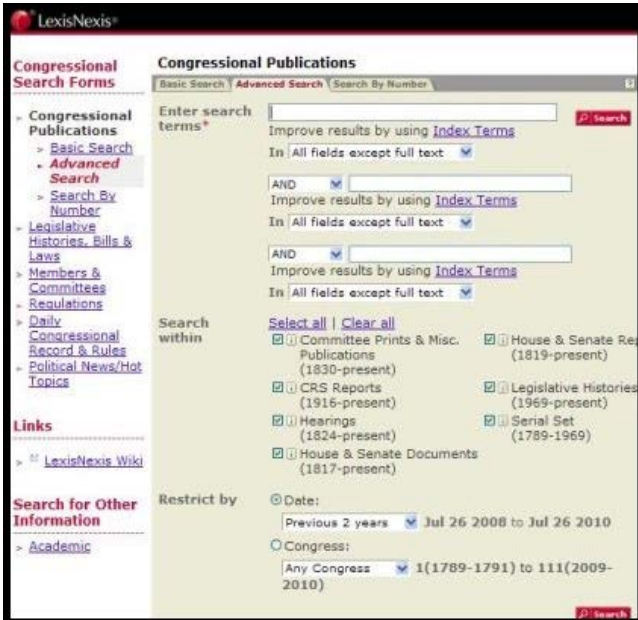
LexisNexis®

Congressional Search Forms

Congressional Publications
Basic Search
Advanced Search
Search By Number
Legislative Histories, Bills & Laws
Members & Committees
Regulations
Daily Congressional Record & Rules
Political News/Hot Topics

Links

LexisNexis Wiki

Search for Other Information

Academic

Congressional Publications

Basic Search | Advanced Search | Search By Number

Enter search terms*

Search

Improve results by using Index Terms

In All fields except full text

AND

Improve results by using Index Terms

In All fields except full text

AND

Improve results by using Index Terms

In All fields except full text

Search within

Select all | Clear all

Committee Prints & Misc. Publications (1830-present)

CRS Reports (1916-present)

Hearings (1824-present)

House & Senate Documents (1817-present)

House & Senate Re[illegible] (1819-present)

Legislative Histories (1969-present)

Serial Set (1789-1969)

Restrict by

Date:

Previous 2 years Jul 26 2008 to Jul 26 2010

Congress:

Any Congress 1(1789-1791) to 111(2009-2010)

Search